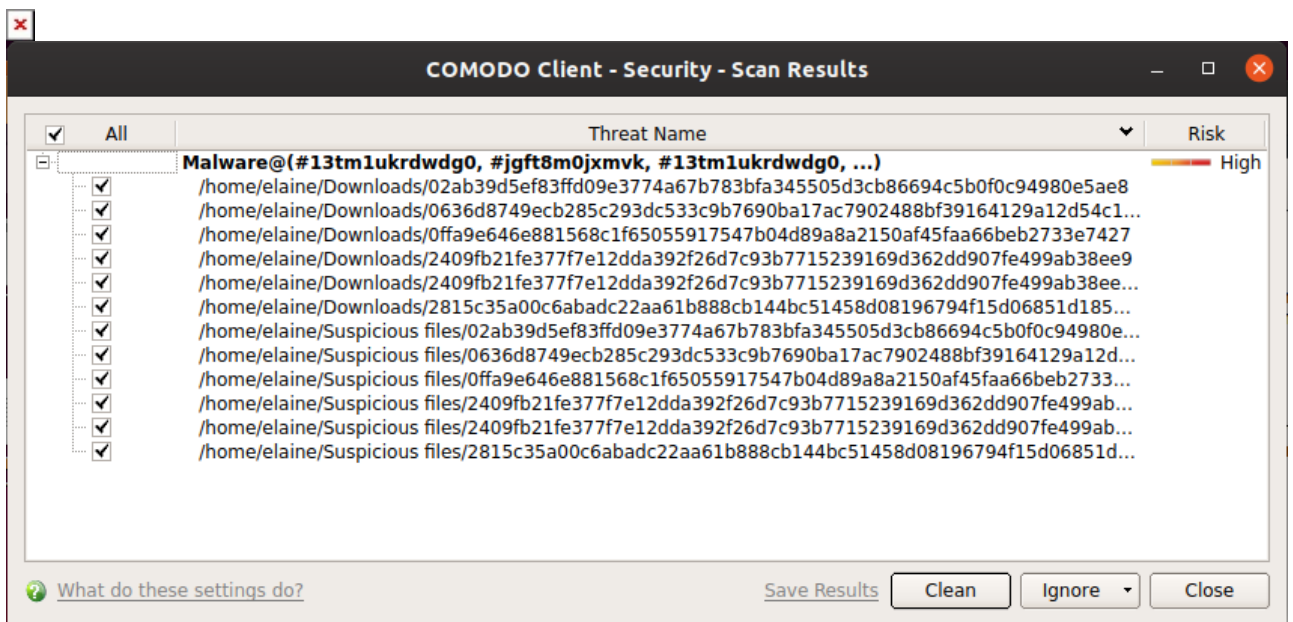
COMODO Client - Security - Scan Results

| All | Threat Name | Risk |
|---|---|---|
| | Malware@(#13tm1ukrdwdg0, #jgft8m0jxmvk, #13tm1ukrdwdg0, ...) | High |
| | /home/elaine/Downloads/02ab39d5ef83ffd09e3774a67b783bfa345505d3cb86694c5b0f0c94980e5ae8 | |
| | /home/elaine/Downloads/0636d8749ecb285c293dc533c9b7690ba17ac7902488bf39164129a12d54c1... | |
| | /home/elaine/Downloads/0ffa9e646e881568c1f65055917547b04d89a8a2150af45faa66beb2733e7427 | |
| | /home/elaine/Downloads/2409fb21fe377f7e12dda392f26d7c93b7715239169d362dd907fe499ab38ee9 | |
| | /home/elaine/Downloads/2409fb21fe377f7e12dda392f26d7c93b7715239169d362dd907fe499ab38ee... | |
| | /home/elaine/Downloads/2815c35a00c6abadc22aa61b888cb144bc51458d08196794f15d06851d185... | |
| | /home/elaine/Suspicious files/02ab39d5ef83ffd09e3774a67b783bfa345505d3cb86694c5b0f0c94980e... | |
| | /home/elaine/Suspicious files/0636d8749ecb285c293dc533c9b7690ba17ac7902488bf39164129a12d... | |
| | /home/elaine/Suspicious files/0ffa9e646e881568c1f65055917547b04d89a8a2150af45faa66beb2733... | |
| | /home/elaine/Suspicious files/2409fb21fe377f7e12dda392f26d7c93b7715239169d362dd907fe499ab... | |
| | /home/elaine/Suspicious files/2409fb21fe377f7e12dda392f26d7c93b7715239169d362dd907fe499ab... | |
| | /home/elaine/Suspicious files/2815c35a00c6abadc22aa61b888cb144bc51458d08196794f15d06851d... | |

What do these settings do?

Save Results Clean Ignore Close